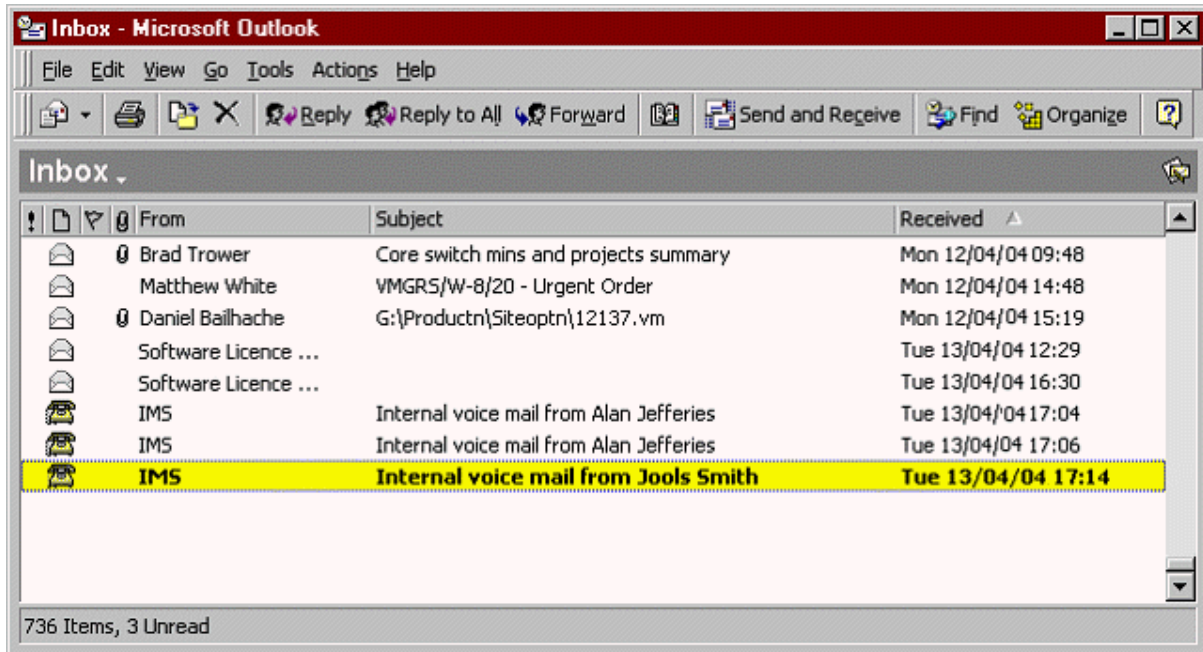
Inbox - Microsoft Outlook

File Edit View Go Tools Actions Help

Reply Reply to All Forward Send and Receive Find Organize

Inbox

| ! | | | | From | Subject | Received |
|---|---|---|---|---|---|---|
| | | | | Brad Trower | Core switch mins and projects summary | Mon 12/04/04 09:48 |
| | | | | Matthew White | VMGRS/W-8/20 - Urgent Order | Mon 12/04/04 14:48 |
| | | | | Daniel Bailhache | G:\Productn\Siteoptn\12137.vm | Mon 12/04/04 15:19 |
| | | | | Software Licence ... | | Tue 13/04/04 12:29 |
| | | | | Software Licence ... | | Tue 13/04/04 16:30 |
| | | | | IMS | Internal voice mail from Alan Jefferies | Tue 13/04/04 17:04 |
| | | | | IMS | Internal voice mail from Alan Jefferies | Tue 13/04/04 17:06 |
| | | | | IMS | Internal voice mail from Jools Smith | Tue 13/04/04 17:14 |

736 Items, 3 Unread